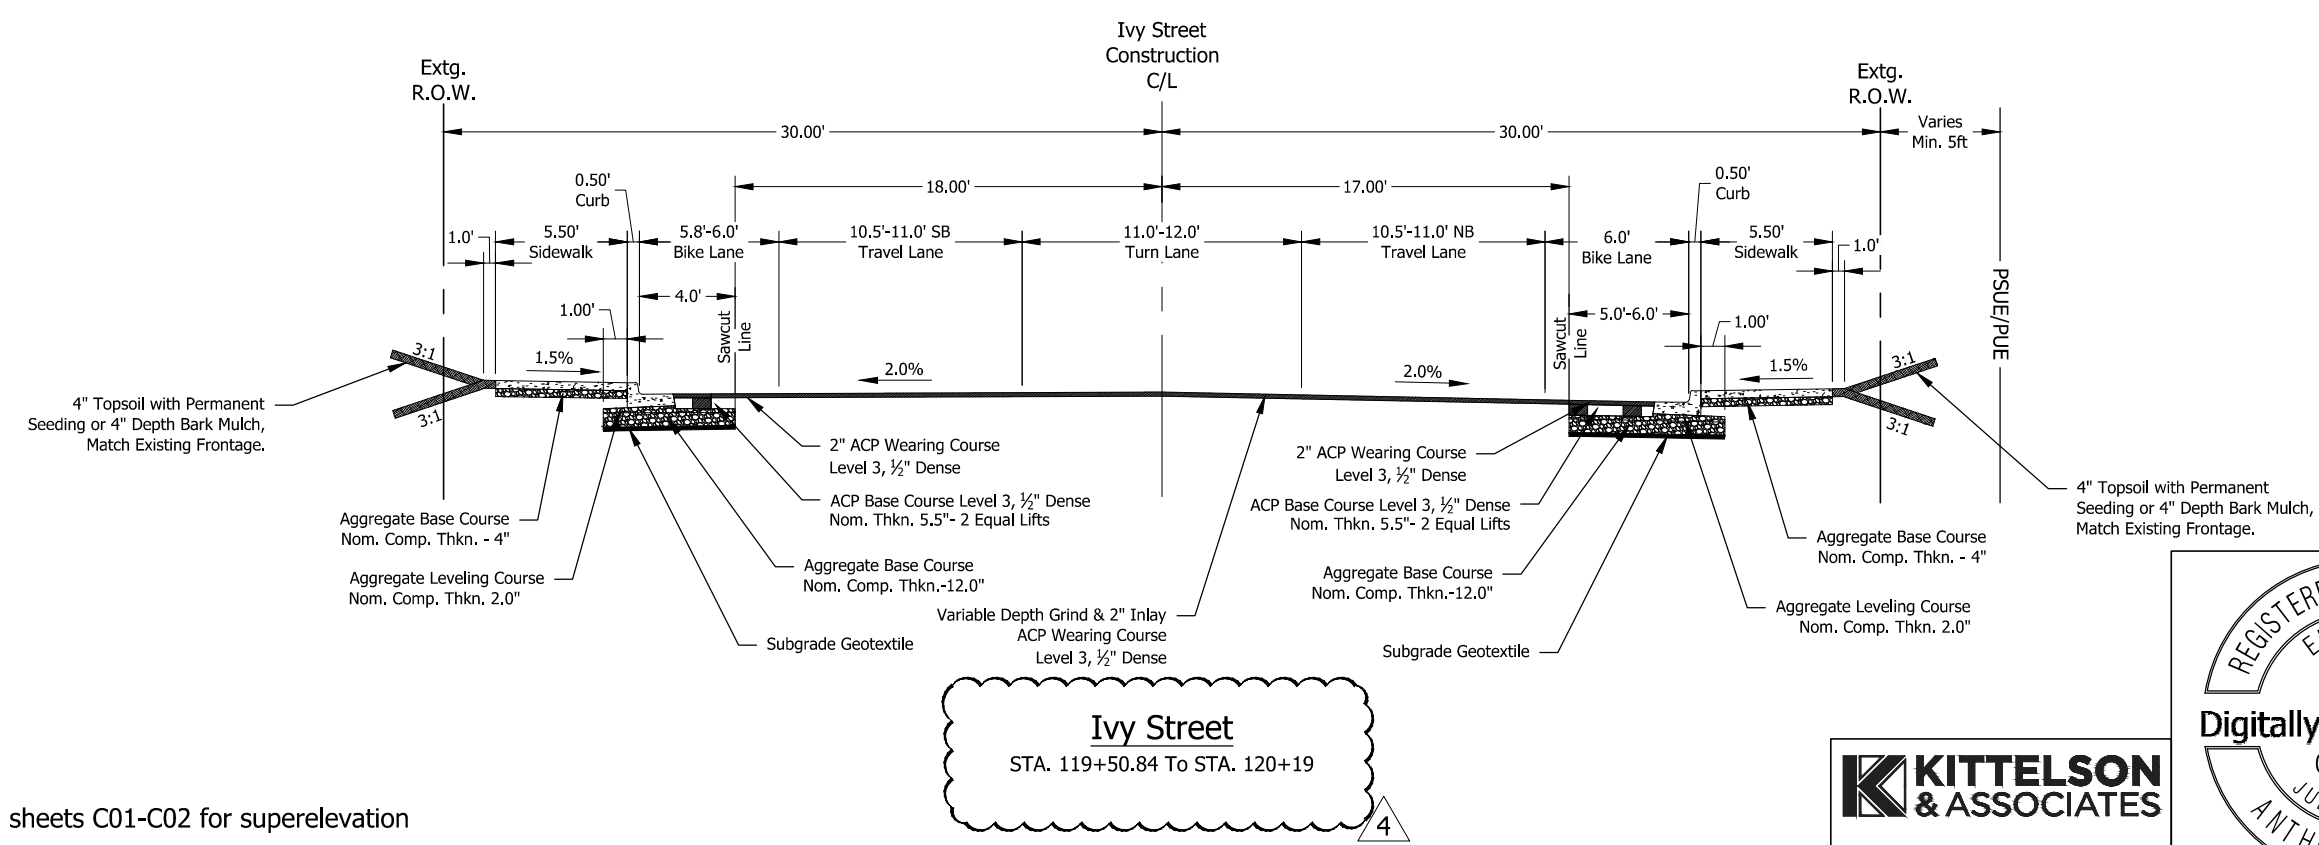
Ivy Street
Construction
C/L

Extg.
R.O.W.

Extg.
R.O.W.

30.00'

30.00'

Varies
Min. 5ft

18.00'

17.00'

0.50'
Curb

0.50'
Curb

1.0'

5.50'
Sidewalk

5.8'-6.0'
Bike Lane

10.5'-11.0' SB
Travel Lane

11.0'-12.0'
Turn Lane

10.5'-11.0' NB
Travel Lane

6.0'
Bike Lane

5.50'
Sidewalk

1.0'

PSUE/PUE

4.0'

1.00'

Sawcut
Line

Sawcut
Line

5.0'-6.0'

1.00'

3:1

3:1

1.5%

2.0%

2.0%

1.5%

3:1

3:1

4" Topsoil with Permanent Seeding or 4" Depth Bark Mulch, Match Existing Frontage.

2" ACP Wearing Course
Level 3, ½" Dense

ACP Base Course Level 3, ½" Dense
Nom. Thkn. 5.5"- 2 Equal Lifts

Aggregate Base Course
Nom. Comp. Thkn. - 4"

Aggregate Leveling Course
Nom. Comp. Thkn. 2.0"

Aggregate Base Course
Nom. Comp. Thkn.-12.0"

Subgrade Geotextile

Variable Depth Grind & 2" Inlay
ACP Wearing Course
Level 3, ½" Dense

2" ACP Wearing Course
Level 3, ½" Dense

ACP Base Course Level 3, ½" Dense
Nom. Thkn. 5.5"- 2 Equal Lifts

Aggregate Base Course
Nom. Comp. Thkn.-12.0"

Subgrade Geotextile

Aggregate Base Course
Nom. Comp. Thkn. - 4"

Aggregate Leveling Course
Nom. Comp. Thkn. 2.0"

4" Topsoil with Permanent Seeding or 4" Depth Bark Mulch, Match Existing Frontage.

Ivy Street
STA. 119+50.84 To STA. 120+19

4

sheets C01-C02 for superelevation

KITTELSON
& ASSOCIATES

REGISTERE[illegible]
E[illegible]
Digitally
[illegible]
JU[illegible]
ANTH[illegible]